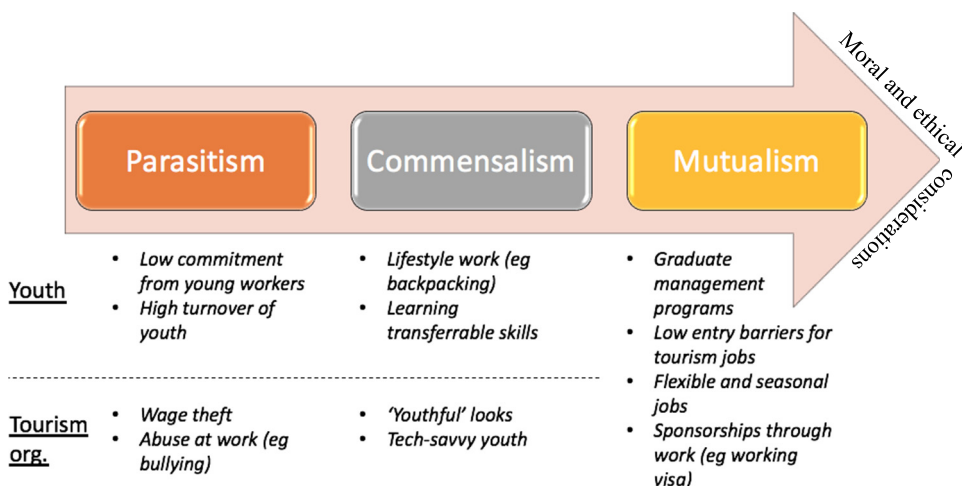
Moral and ethical considerations

Parasitism

Commensalism

Mutualism

Youth

- Low commitment from young workers
- High turnover of youth

- Lifestyle work (eg backpacking)
- Learning transferrable skills

Tourism org.

- Wage theft
- Abuse at work (eg bullying)

- 'Youthful' looks
- Tech-savvy youth

- Graduate management programs
- Low entry barriers for tourism jobs
- Flexible and seasonal jobs
- Sponsorships through work (eg working visa)